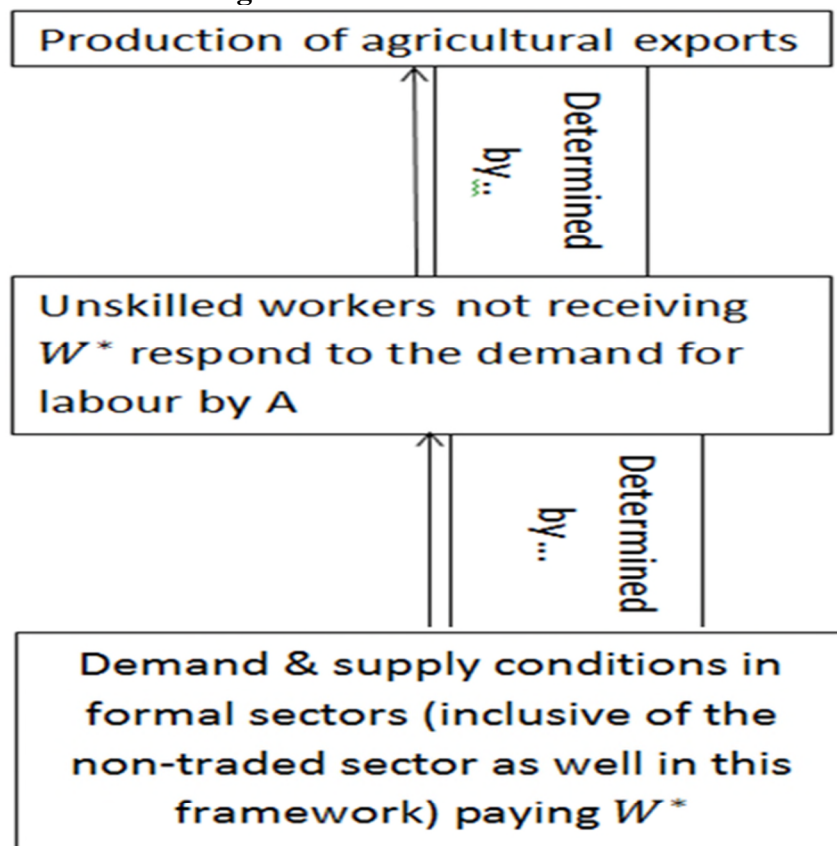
Production of agricultural exports

Determined by...

Unskilled workers not receiving $W^*$ respond to the demand for labour by A

Determined by...

Demand & supply conditions in formal sectors (inclusive of the non-traded sector as well in this framework) paying $W^*$